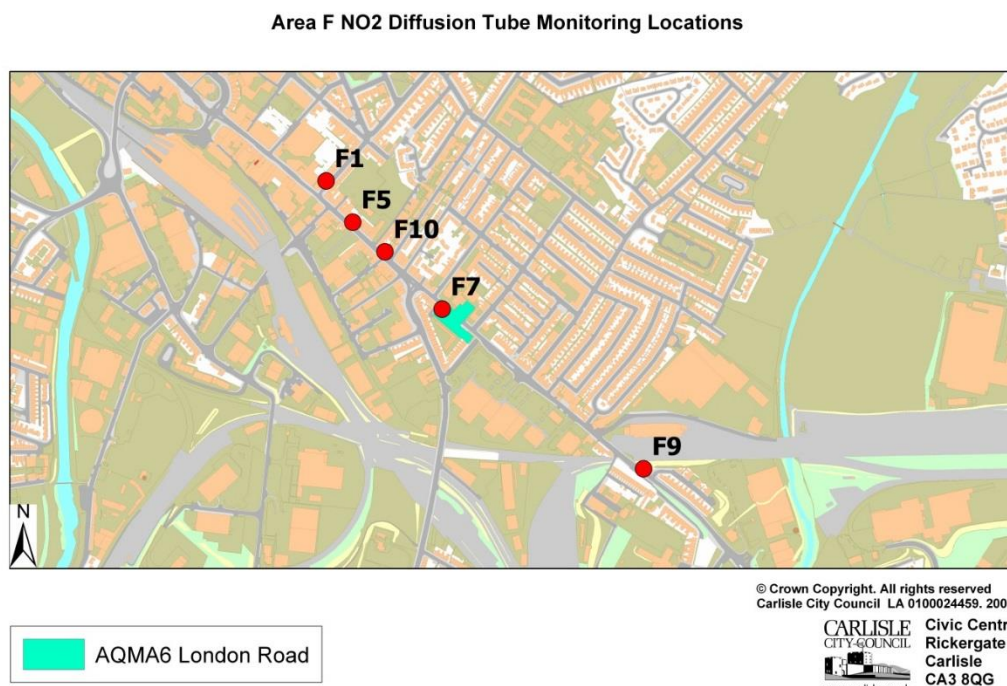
Area F NO2 Diffusion Tube Monitoring Locations

F1

F5

F10

F7

F9

N

© Crown Copyright. All rights reserved
Carlisle City Council LA 0100024459. 200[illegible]

AQMA6 London Road

CARLISLE
CITY·COUNCIL

Civic Centr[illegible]
Rickergate
Carlisle
CA3 8QG